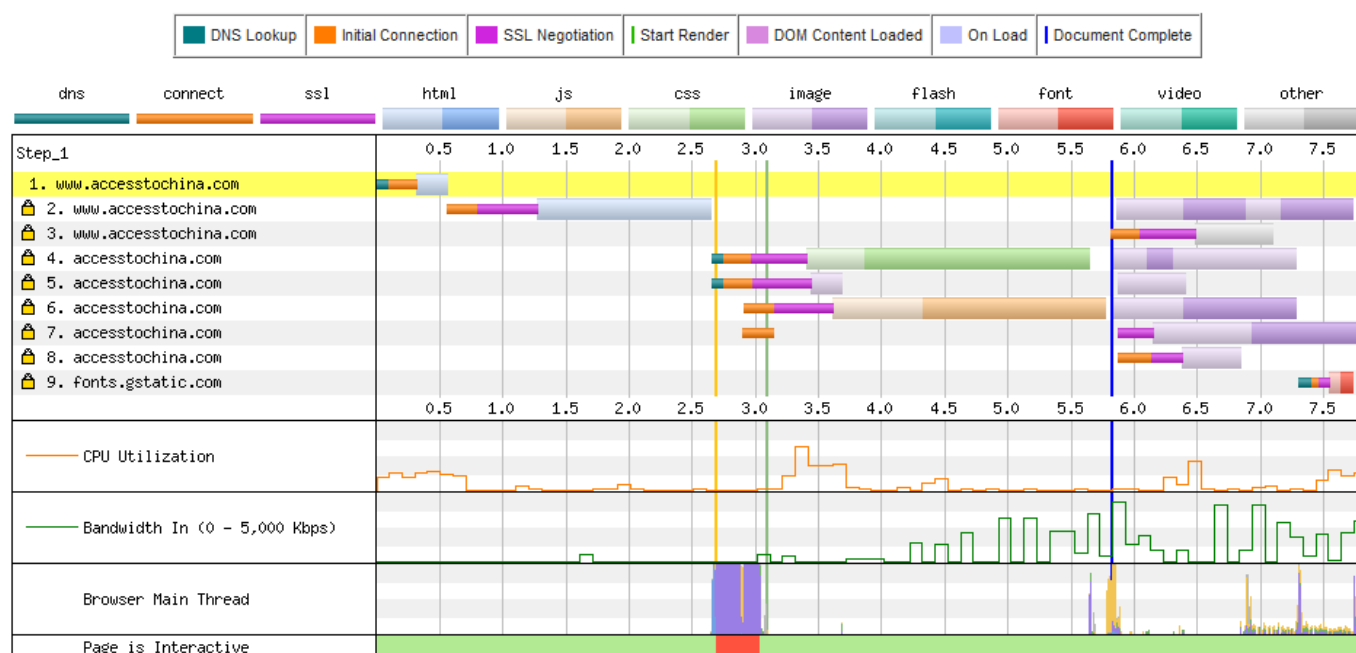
| DNS Lookup | Initial Connection | SSL Negotiation | Start Render | DOM Content Loaded | On Load | Document Complete |
|---|---|---|---|---|---|---|

dns connect ssl html js css image flash font video other

Step_1

0.5 1.0 1.5 2.0 2.5 3.0 3.5 4.0 4.5 5.0 5.5 6.0 6.5 7.0 7.5

1. www.accesstochina.com
2. www.accesstochina.com
3. www.accesstochina.com
4. accesstochina.com
5. accesstochina.com
6. accesstochina.com
7. accesstochina.com
8. accesstochina.com
9. fonts.gstatic.com

0.5 1.0 1.5 2.0 2.5 3.0 3.5 4.0 4.5 5.0 5.5 6.0 6.5 7.0 7.5

CPU Utilization

Bandwidth In (0 - 5,000 Kbps)

Browser Main Thread

Page is Interactive